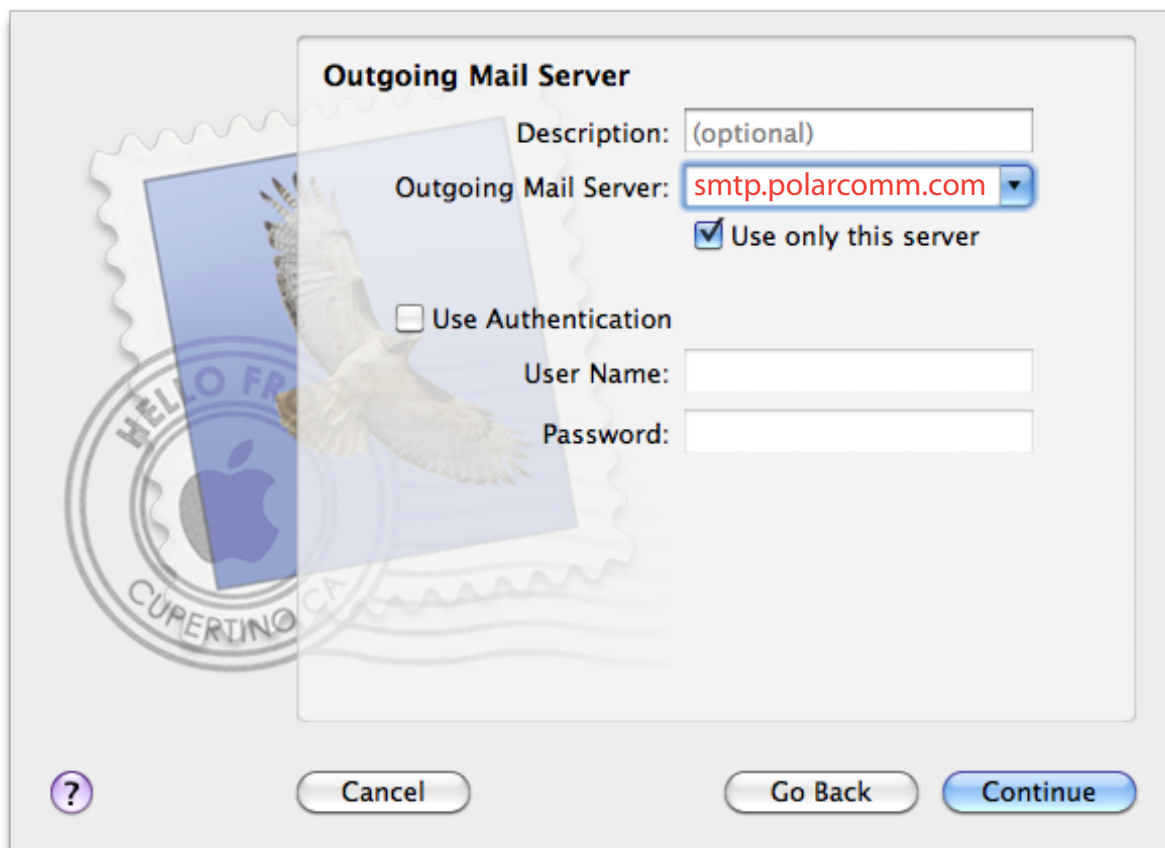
Outgoing Mail Server

Description: (optional)

Outgoing Mail Server: smtp.polarcomm.com

Use only this server

Use Authentication

User Name:

Password:

HELLO FR

CUPERTINO CA

?

Cancel

Go Back

Continue